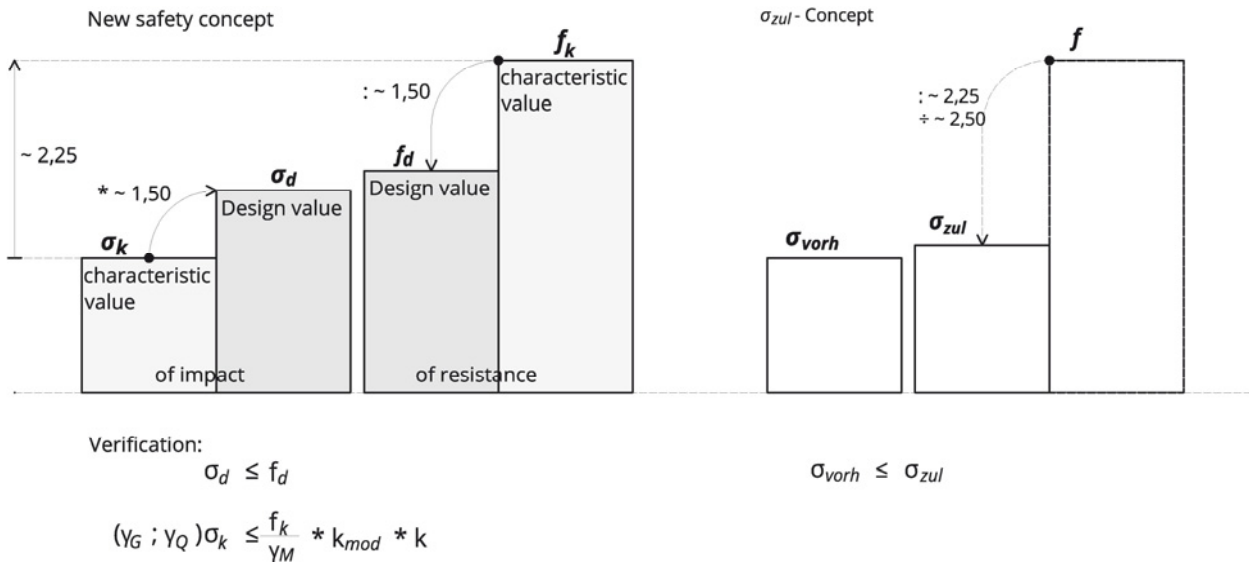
New safety concept

$\sigma_{zul}$ - Concept

$f_k$

characteristic value

: ~ 1,50

~ 2,25

$f_d$

Design value

$\sigma_d$

Design value

* ~ 1,50

$\sigma_k$

characteristic value

of impact

of resistance

$f$

: ~ 2,25
÷ ~ 2,50

$\sigma_{zul}$

$\sigma_{vorh}$

Verification:

$\sigma_d \leq f_d$

$\sigma_{vorh} \leq \sigma_{zul}$

$(\gamma_G ; \gamma_Q)\sigma_k \leq \frac{f_k}{\gamma_M} * k_{mod} * k$